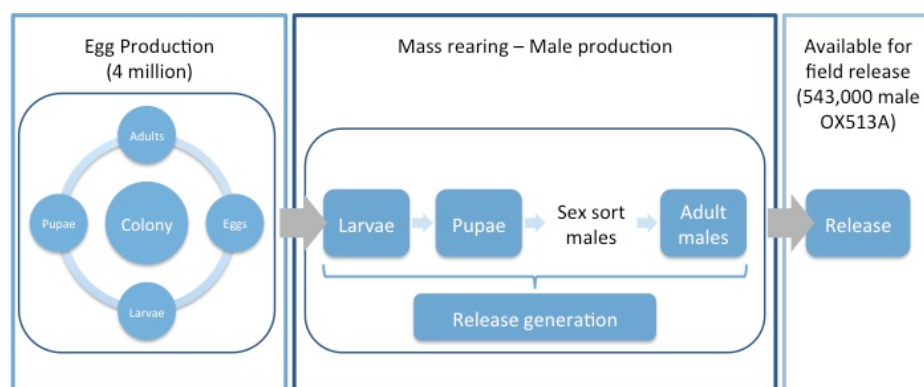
Egg Production (4 million)

Adults

Pupae

Colony

Eggs

Larvae

Mass rearing – Male production

Larvae

Pupae

Sex sort males

Adult males

Release generation

Available for field release (543,000 male OX513A)

Release